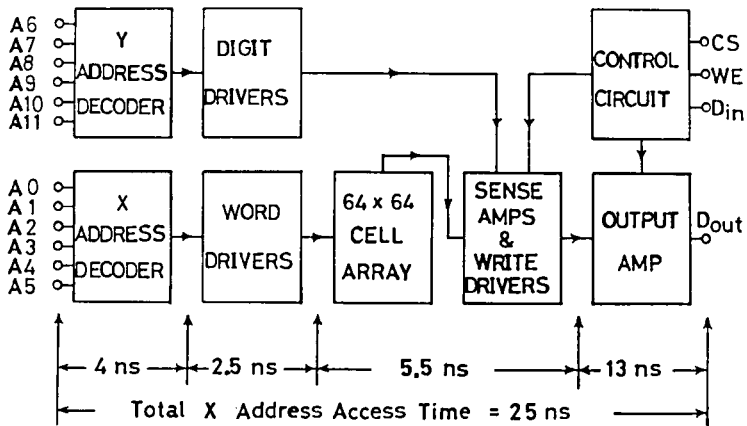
A6
A7
A8
A9
A10
A11

Y
ADDRESS
DECODER

DIGIT
DRIVERS

CONTROL
CIRCUIT

CS
WE
$D_{in}$

A0
A1
A2
A3
A4
A5

X
ADDRESS
DECODER

WORD
DRIVERS

64 x 64
CELL
ARRAY

SENSE
AMPS
&
WRITE
DRIVERS

OUTPUT
AMP

$D_{out}$

4 ns
2.5 ns
5.5 ns
13 ns

Total X Address Access Time = 25 ns